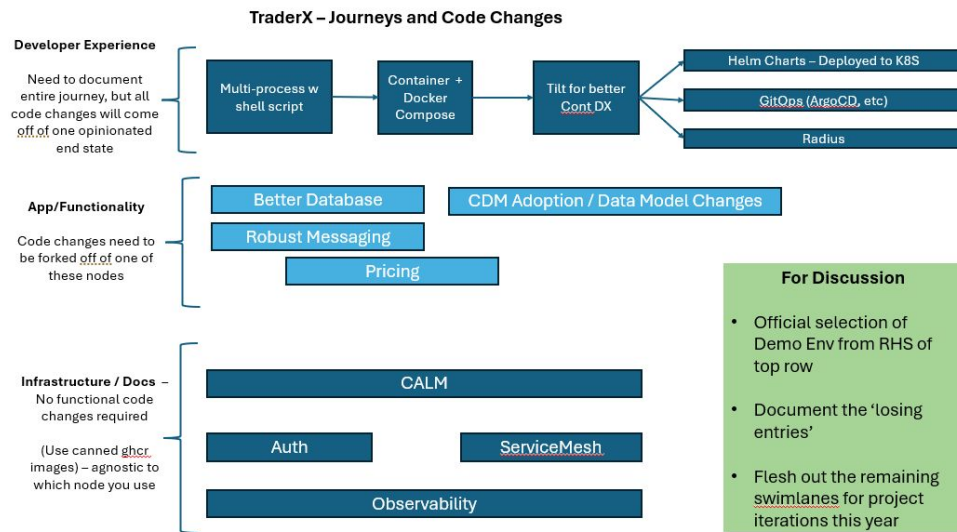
TraderX – Journeys and Code Changes

Developer Experience

Need to document entire journey, but all code changes will come off of one opinionated end state

Multi-process w shell script

Container + Docker Compose

Tilt for better Cont DX

Helm Charts – Deployed to K8S

GitOps (ArgoCD, etc)

Radius

App/Functionality

Code changes need to be forked off of one of these nodes

Better Database

CDM Adoption / Data Model Changes

Robust Messaging

Pricing

For Discussion

• Official selection of Demo Env from RHS of top row

• Document the 'losing entries'

• Flesh out the remaining swimlanes for project iterations this year

Infrastructure / Docs – No functional code changes required

(Use canned ghcr images) – agnostic to which node you use

CALM

Auth

ServiceMesh

Observability